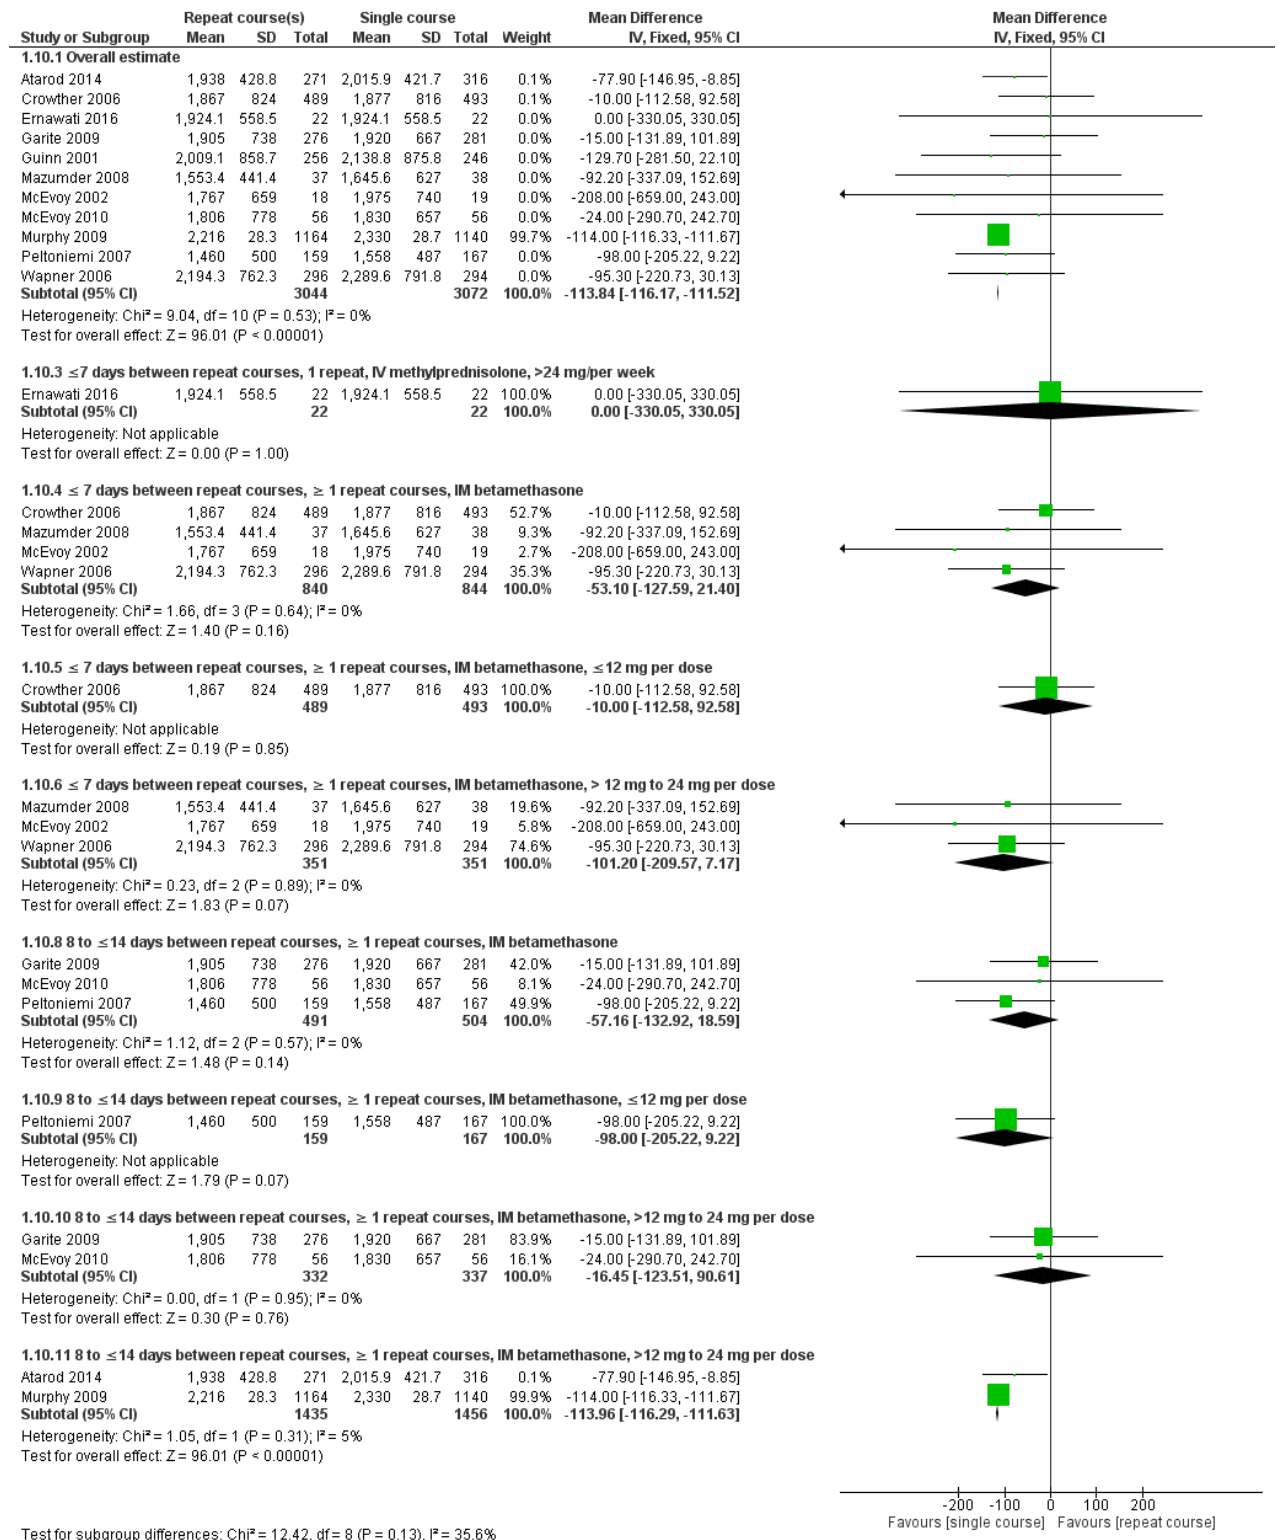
| Study or Subgroup | Repeat course(s) Mean | SD | Total | Single course Mean | SD | Total | Weight | Mean Difference IV, Fixed, 95% CI |
|---|---|---|---|---|---|---|---|---|
| **1.10.1 Overall estimate** | | | | | | | | |
| Atarod 2014 | 1,938 | 428.8 | 271 | 2,015.9 | 421.7 | 316 | 0.1% | -77.90 [-146.95, -8.85] |
| Crowther 2006 | 1,867 | 824 | 489 | 1,877 | 816 | 493 | 0.1% | -10.00 [-112.58, 92.58] |
| Ernawati 2016 | 1,924.1 | 558.5 | 22 | 1,924.1 | 558.5 | 22 | 0.0% | 0.00 [-330.05, 330.05] |
| Garite 2009 | 1,905 | 738 | 276 | 1,920 | 667 | 281 | 0.0% | -15.00 [-131.89, 101.89] |
| Guinn 2001 | 2,009.1 | 858.7 | 256 | 2,138.8 | 875.8 | 246 | 0.0% | -129.70 [-281.50, 22.10] |
| Mazumder 2008 | 1,553.4 | 441.4 | 37 | 1,645.6 | 627 | 38 | 0.0% | -92.20 [-337.09, 152.69] |
| McEvoy 2002 | 1,767 | 659 | 18 | 1,975 | 740 | 19 | 0.0% | -208.00 [-659.00, 243.00] |
| McEvoy 2010 | 1,806 | 778 | 56 | 1,830 | 657 | 56 | 0.0% | -24.00 [-290.70, 242.70] |
| Murphy 2009 | 2,216 | 28.3 | 1164 | 2,330 | 28.7 | 1140 | 99.7% | -114.00 [-116.33, -111.67] |
| Peltoniemi 2007 | 1,460 | 500 | 159 | 1,558 | 487 | 167 | 0.0% | -98.00 [-205.22, 9.22] |
| Wapner 2006 | 2,194.3 | 762.3 | 296 | 2,289.6 | 791.8 | 294 | 0.0% | -95.30 [-220.73, 30.13] |
| **Subtotal (95% CI)** | | | **3044** | | | **3072** | **100.0%** | **-113.84 [-116.17, -111.52]** |

Heterogeneity: Chi² = 9.04, df = 10 (P = 0.53); I² = 0%
Test for overall effect: Z = 96.01 (P < 0.00001)

**1.10.3 ≤7 days between repeat courses, 1 repeat, IV methylprednisolone, >24 mg/per week**

| | | | | | | | | |
|---|---|---|---|---|---|---|---|---|
| Ernawati 2016 | 1,924.1 | 558.5 | 22 | 1,924.1 | 558.5 | 22 | 100.0% | 0.00 [-330.05, 330.05] |
| **Subtotal (95% CI)** | | | **22** | | | **22** | **100.0%** | **0.00 [-330.05, 330.05]** |

Heterogeneity: Not applicable
Test for overall effect: Z = 0.00 (P = 1.00)

**1.10.4 ≤ 7 days between repeat courses, ≥ 1 repeat courses, IM betamethasone**

| | | | | | | | | |
|---|---|---|---|---|---|---|---|---|
| Crowther 2006 | 1,867 | 824 | 489 | 1,877 | 816 | 493 | 52.7% | -10.00 [-112.58, 92.58] |
| Mazumder 2008 | 1,553.4 | 441.4 | 37 | 1,645.6 | 627 | 38 | 9.3% | -92.20 [-337.09, 152.69] |
| McEvoy 2002 | 1,767 | 659 | 18 | 1,975 | 740 | 19 | 2.7% | -208.00 [-659.00, 243.00] |
| Wapner 2006 | 2,194.3 | 762.3 | 296 | 2,289.6 | 791.8 | 294 | 35.3% | -95.30 [-220.73, 30.13] |
| **Subtotal (95% CI)** | | | **840** | | | **844** | **100.0%** | **-53.10 [-127.59, 21.40]** |

Heterogeneity: Chi² = 1.66, df = 3 (P = 0.64); I² = 0%
Test for overall effect: Z = 1.40 (P = 0.16)

**1.10.5 ≤ 7 days between repeat courses, ≥ 1 repeat courses, IM betamethasone, ≤12 mg per dose**

| | | | | | | | | |
|---|---|---|---|---|---|---|---|---|
| Crowther 2006 | 1,867 | 824 | 489 | 1,877 | 816 | 493 | 100.0% | -10.00 [-112.58, 92.58] |
| **Subtotal (95% CI)** | | | **489** | | | **493** | **100.0%** | **-10.00 [-112.58, 92.58]** |

Heterogeneity: Not applicable
Test for overall effect: Z = 0.19 (P = 0.85)

**1.10.6 ≤ 7 days between repeat courses, ≥ 1 repeat courses, IM betamethasone, > 12 mg to 24 mg per dose**

| | | | | | | | | |
|---|---|---|---|---|---|---|---|---|
| Mazumder 2008 | 1,553.4 | 441.4 | 37 | 1,645.6 | 627 | 38 | 19.6% | -92.20 [-337.09, 152.69] |
| McEvoy 2002 | 1,767 | 659 | 18 | 1,975 | 740 | 19 | 5.8% | -208.00 [-659.00, 243.00] |
| Wapner 2006 | 2,194.3 | 762.3 | 296 | 2,289.6 | 791.8 | 294 | 74.6% | -95.30 [-220.73, 30.13] |
| **Subtotal (95% CI)** | | | **351** | | | **351** | **100.0%** | **-101.20 [-209.57, 7.17]** |

Heterogeneity: Chi² = 0.23, df = 2 (P = 0.89); I² = 0%
Test for overall effect: Z = 1.83 (P = 0.07)

**1.10.8 8 to ≤14 days between repeat courses, ≥ 1 repeat courses, IM betamethasone**

| | | | | | | | | |
|---|---|---|---|---|---|---|---|---|
| Garite 2009 | 1,905 | 738 | 276 | 1,920 | 667 | 281 | 42.0% | -15.00 [-131.89, 101.89] |
| McEvoy 2010 | 1,806 | 778 | 56 | 1,830 | 657 | 56 | 8.1% | -24.00 [-290.70, 242.70] |
| Peltoniemi 2007 | 1,460 | 500 | 159 | 1,558 | 487 | 167 | 49.9% | -98.00 [-205.22, 9.22] |
| **Subtotal (95% CI)** | | | **491** | | | **504** | **100.0%** | **-57.16 [-132.92, 18.59]** |

Heterogeneity: Chi² = 1.12, df = 2 (P = 0.57); I² = 0%
Test for overall effect: Z = 1.48 (P = 0.14)

**1.10.9 8 to ≤14 days between repeat courses, ≥ 1 repeat courses, IM betamethasone, ≤12 mg per dose**

| | | | | | | | | |
|---|---|---|---|---|---|---|---|---|
| Peltoniemi 2007 | 1,460 | 500 | 159 | 1,558 | 487 | 167 | 100.0% | -98.00 [-205.22, 9.22] |
| **Subtotal (95% CI)** | | | **159** | | | **167** | **100.0%** | **-98.00 [-205.22, 9.22]** |

Heterogeneity: Not applicable
Test for overall effect: Z = 1.79 (P = 0.07)

**1.10.10 8 to ≤14 days between repeat courses, ≥ 1 repeat courses, IM betamethasone, >12 mg to 24 mg per dose**

| | | | | | | | | |
|---|---|---|---|---|---|---|---|---|
| Garite 2009 | 1,905 | 738 | 276 | 1,920 | 667 | 281 | 83.9% | -15.00 [-131.89, 101.89] |
| McEvoy 2010 | 1,806 | 778 | 56 | 1,830 | 657 | 56 | 16.1% | -24.00 [-290.70, 242.70] |
| **Subtotal (95% CI)** | | | **332** | | | **337** | **100.0%** | **-16.45 [-123.51, 90.61]** |

Heterogeneity: Chi² = 0.00, df = 1 (P = 0.95); I² = 0%
Test for overall effect: Z = 0.30 (P = 0.76)

**1.10.11 8 to ≤14 days between repeat courses, ≥ 1 repeat courses, IM betamethasone, >12 mg to 24 mg per dose**

| | | | | | | | | |
|---|---|---|---|---|---|---|---|---|
| Atarod 2014 | 1,938 | 428.8 | 271 | 2,015.9 | 421.7 | 316 | 0.1% | -77.90 [-146.95, -8.85] |
| Murphy 2009 | 2,216 | 28.3 | 1164 | 2,330 | 28.7 | 1140 | 99.9% | -114.00 [-116.33, -111.67] |
| **Subtotal (95% CI)** | | | **1435** | | | **1456** | **100.0%** | **-113.96 [-116.29, -111.63]** |

Heterogeneity: Chi² = 1.05, df = 1 (P = 0.31); I² = 5%
Test for overall effect: Z = 96.01 (P < 0.00001)

Mean Difference
IV, Fixed, 95% CI

-200 -100 0 100 200
Favours [single course] Favours [repeat course]

Test for subgroup differences: Chi² = 12.42, df = 8 (P = 0.13), I² = 35.6%